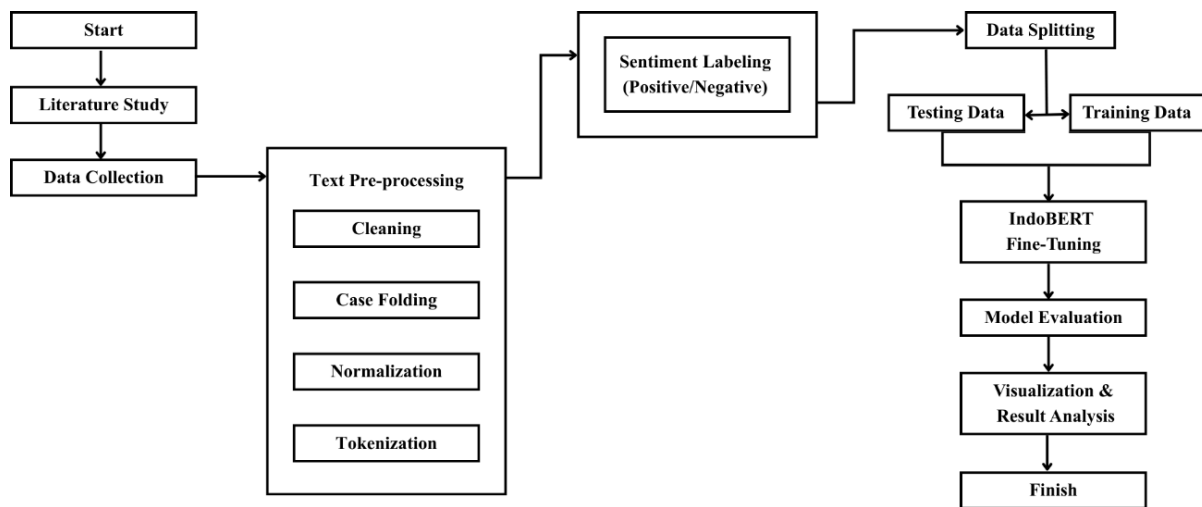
Start

Literature Study

Data Collection

Text Pre-processing

Cleaning

Case Folding

Normalization

Tokenization

Sentiment Labeling (Positive/Negative)

Data Splitting

Testing Data

Training Data

IndoBERT Fine-Tuning

Model Evaluation

Visualization & Result Analysis

Finish